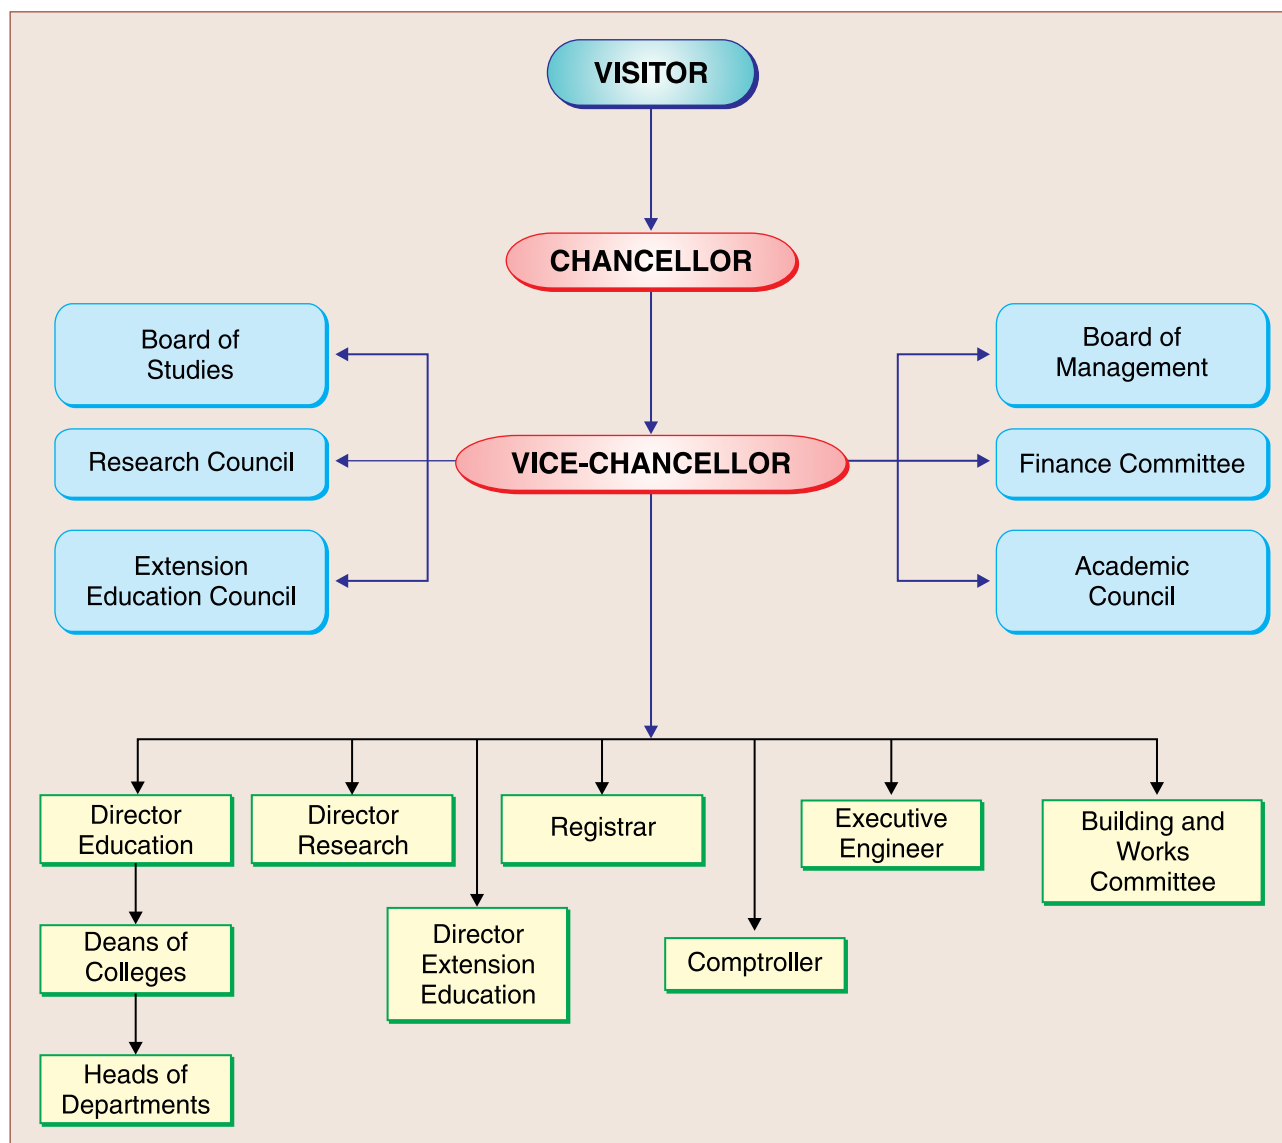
VISITOR

CHANCELLOR

Board of Studies

Research Council

Extension Education Council

VICE-CHANCELLOR

Board of Management

Finance Committee

Academic Council

Director Education

Director Research

Registrar

Executive Engineer

Building and Works Committee

Deans of Colleges

Director Extension Education

Comptroller

Heads of Departments